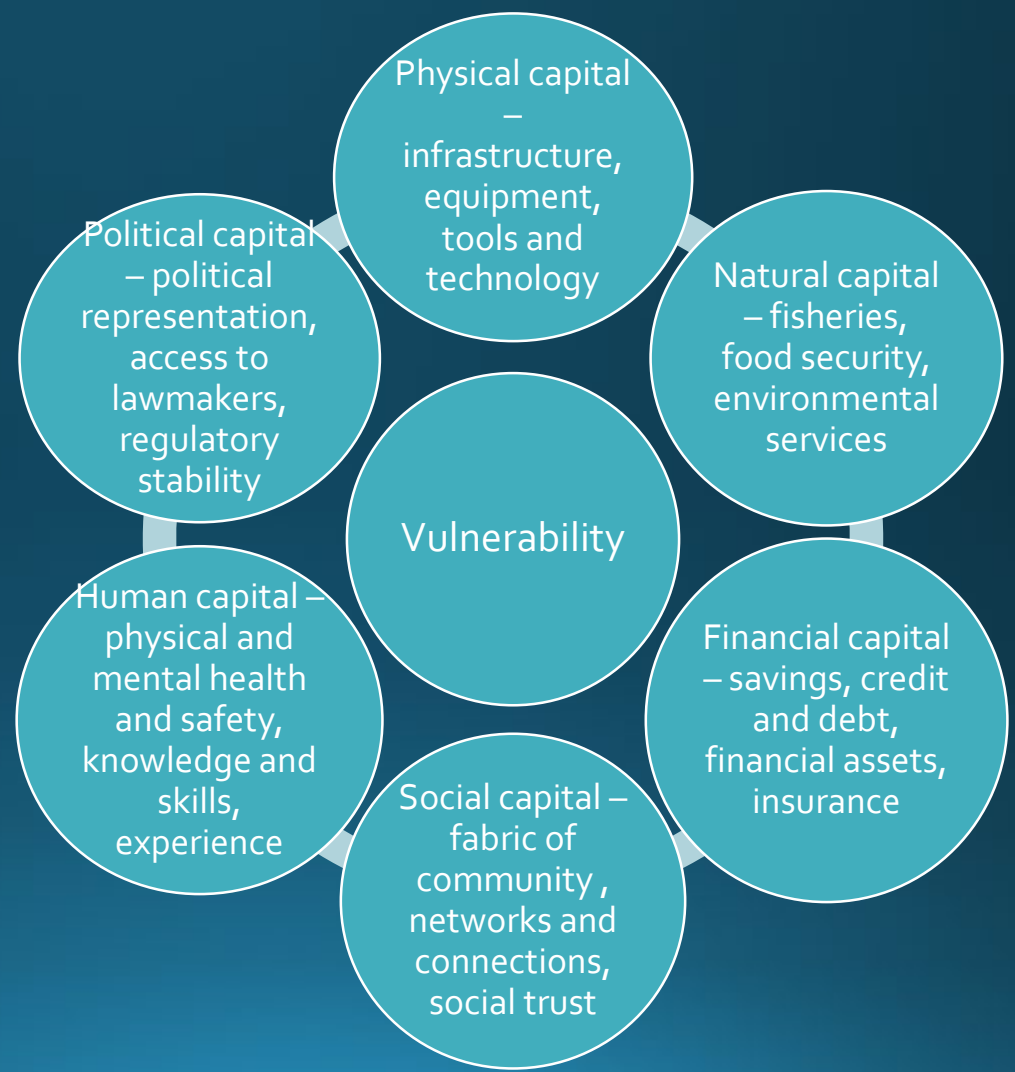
Physical capital – infrastructure, equipment, tools and technology

Natural capital – fisheries, food security, environmental services

Financial capital – savings, credit and debt, financial assets, insurance

Social capital – fabric of community , networks and connections, social trust

Human capital – physical and mental health and safety, knowledge and skills, experience

Political capital – political representation, access to lawmakers, regulatory stability

Vulnerability